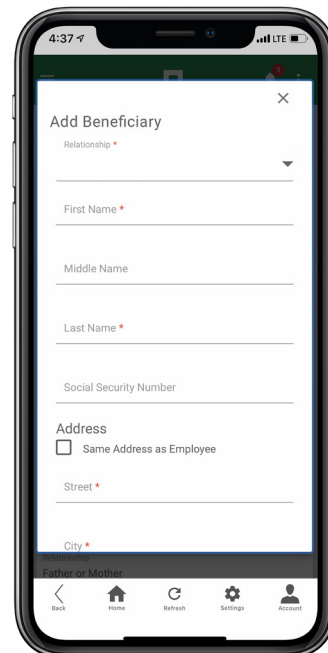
4:37

LTE

×

Add Beneficiary

Relationship *

First Name *

Middle Name

Last Name *

Social Security Number

Address

Same Address as Employee

Street *

City *

Relationship

Father or Mother

Back

Home

Refresh

Settings

Account